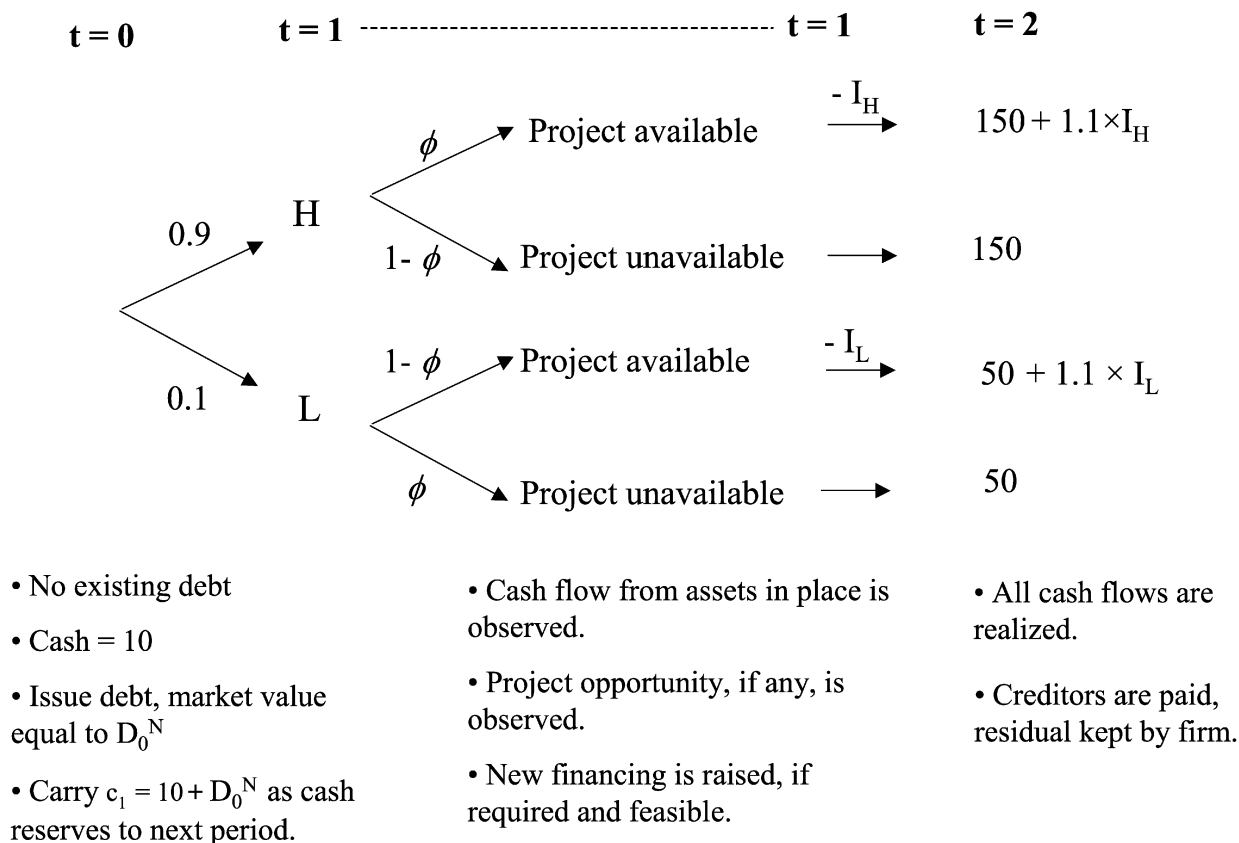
t = 0    t = 1 ---------------------------------------- t = 1    t = 2

0.9    H    $\phi$    Project available    $-I_H$    $150 + 1.1 \times I_H$

$1-\phi$    Project unavailable    150

0.1    L    $1-\phi$    Project available    $-I_L$    $50 + 1.1 \times I_L$

$\phi$    Project unavailable    50

• No existing debt

• Cash = 10

• Issue debt, market value equal to $D_0^N$

• Carry $c_1 = 10 + D_0^N$ as cash reserves to next period.

• Cash flow from assets in place is observed.

• Project opportunity, if any, is observed.

• New financing is raised, if required and feasible.

• All cash flows are realized.

• Creditors are paid, residual kept by firm.